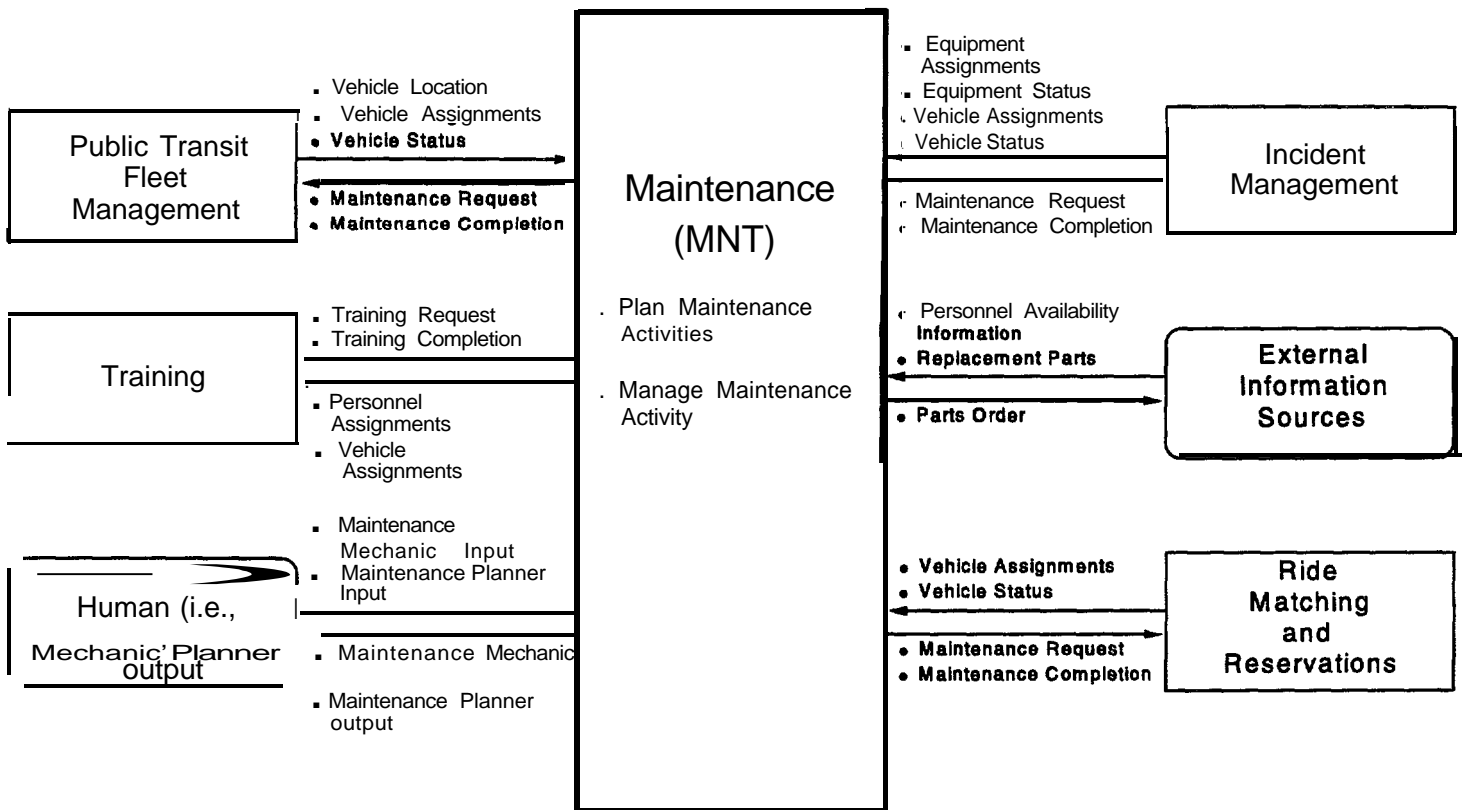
Public Transit Fleet Management

Vehicle Location
Vehicle Assignments
Vehicle Status
Maintenance Request
Maintenance Completion

Training

Training Request
Training Completion
Personnel Assignments
Vehicle Assignments

Human (i.e., Mechanic' Planner output

Maintenance Mechanic Input
Maintenance Planner Input
Maintenance Mechanic
Maintenance Planner output

Maintenance (MNT)

. Plan Maintenance Activities

. Manage Maintenance Activity

Equipment Assignments
Equipment Status
Vehicle Assignments
Vehicle Status
Maintenance Request
Maintenance Completion

Incident Management

Personnel Availability Information
Replacement Parts
Parts Order

External Information Sources

Vehicle Assignments
Vehicle Status
Maintenance Request
Maintenance Completion

Ride Matching and Reservations